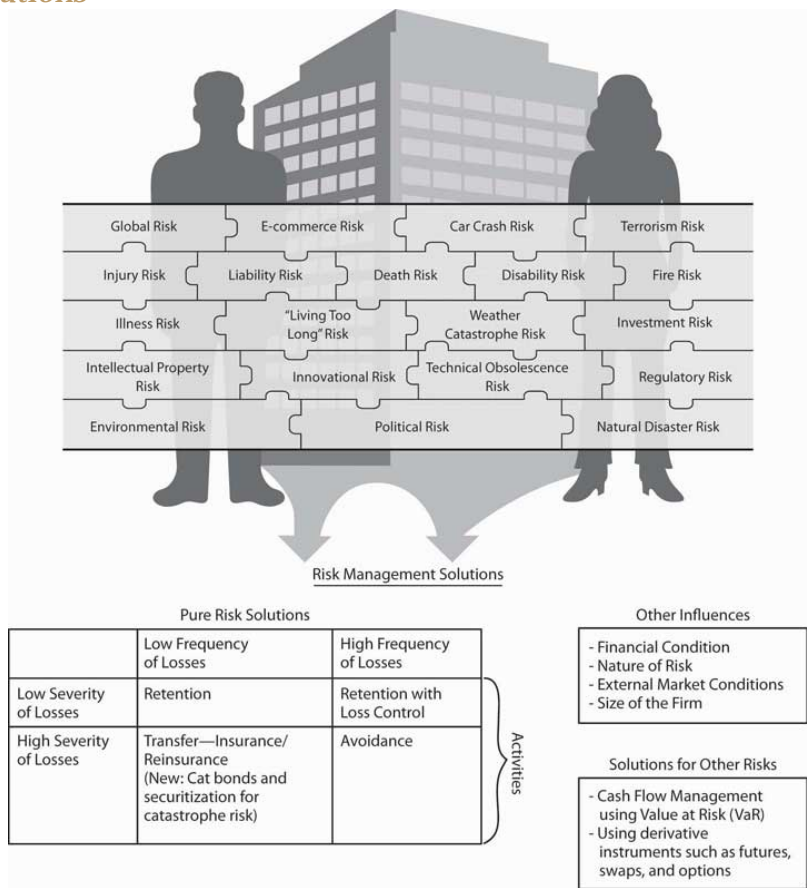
ations

Global Risk
E-commerce Risk
Car Crash Risk
Terrorism Risk
Injury Risk
Liability Risk
Death Risk
Disability Risk
Fire Risk
Illness Risk
"Living Too Long" Risk
Weather Catastrophe Risk
Investment Risk
Intellectual Property Risk
Innovational Risk
Technical Obsolescence Risk
Regulatory Risk
Environmental Risk
Political Risk
Natural Disaster Risk

Risk Management Solutions

Pure Risk Solutions

| | Low Frequency of Losses | High Frequency of Losses |
|---|---|---|
| Low Severity of Losses | Retention | Retention with Loss Control |
| High Severity of Losses | Transfer—Insurance/ Reinsurance (New: Cat bonds and securitization for catastrophe risk) | Avoidance |

Activities

Other Influences

- Financial Condition
- Nature of Risk
- External Market Conditions
- Size of the Firm

Solutions for Other Risks

- Cash Flow Management using Value at Risk (VaR)
- Using derivative instruments such as futures, swaps, and options